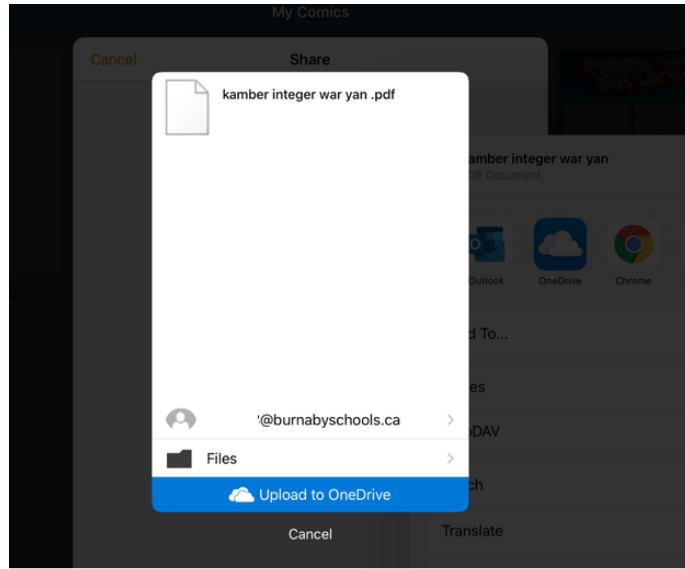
My Comics

Cancel

Share

kamber integer war yan .pdf

kamber integer war yan

PDF Document

Outlook

OneDrive

Chrome

d To...

es

DAV

ch

Translate

'@burnabyschools.ca

Files

Upload to OneDrive

Cancel